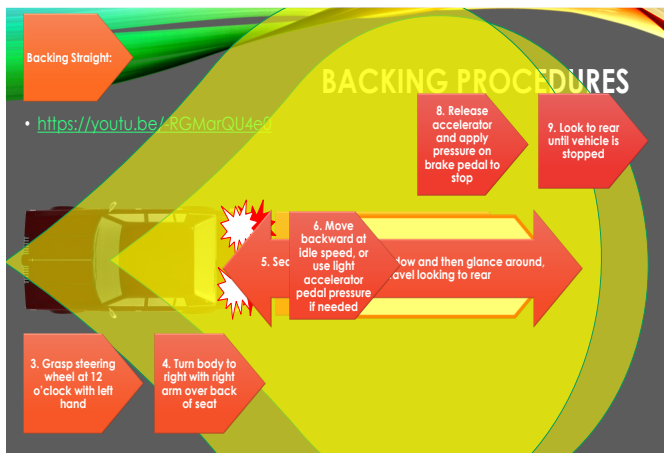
Backing Straight:

BACKING PROCEDURES

• https://youtu.be/-RGMarQU4e0

8. Release accelerator and apply pressure on brake pedal to stop

9. Look to rear until vehicle is stopped

5. Sec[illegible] dow and then glance around, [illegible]avel looking to rear

6. Move backward at idle speed, or use light accelerator pedal pressure if needed

3. Grasp steering wheel at 12 o'clock with left hand

4. Turn body to right with right arm over back of seat